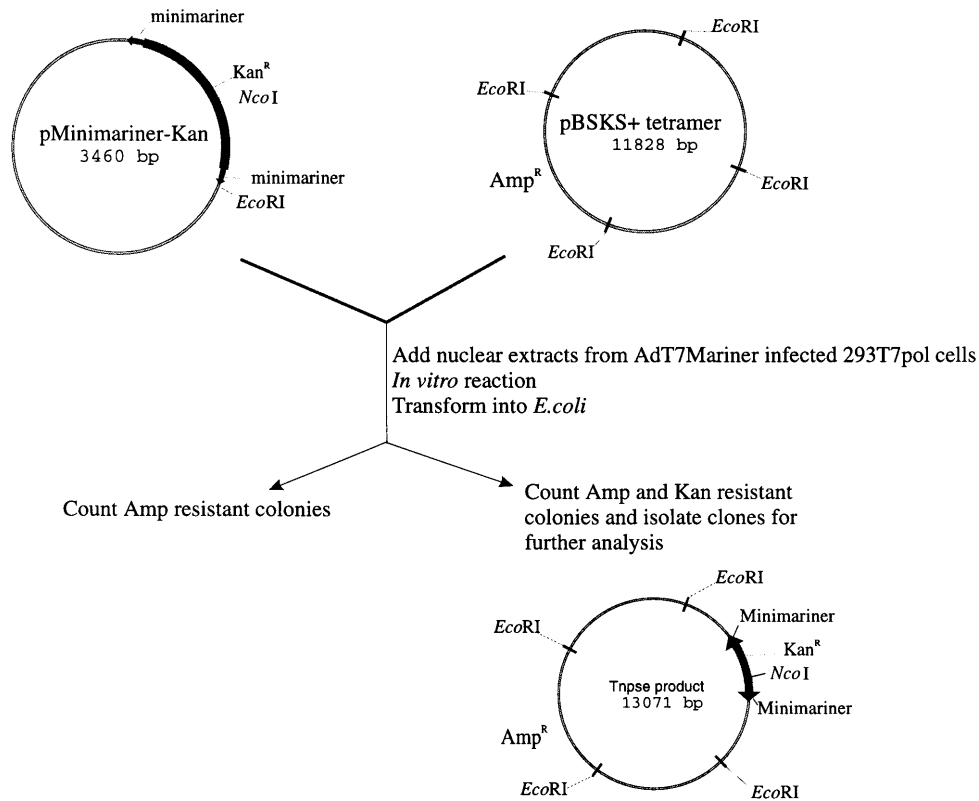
minimariner

Kan$^R$

NcoI

pMinimariner-Kan
3460 bp

minimariner

EcoRI

EcoRI

EcoRI

pBSKS+ tetramer
11828 bp

Amp$^R$

EcoRI

EcoRI

Add nuclear extracts from AdT7Mariner infected 293T7pol cells
In vitro reaction
Transform into E.coli

Count Amp resistant colonies

Count Amp and Kan resistant colonies and isolate clones for further analysis

EcoRI

EcoRI

Minimariner

Kan$^R$

NcoI

Tnpse product
13071 bp

Minimariner

Amp$^R$

EcoRI

EcoRI